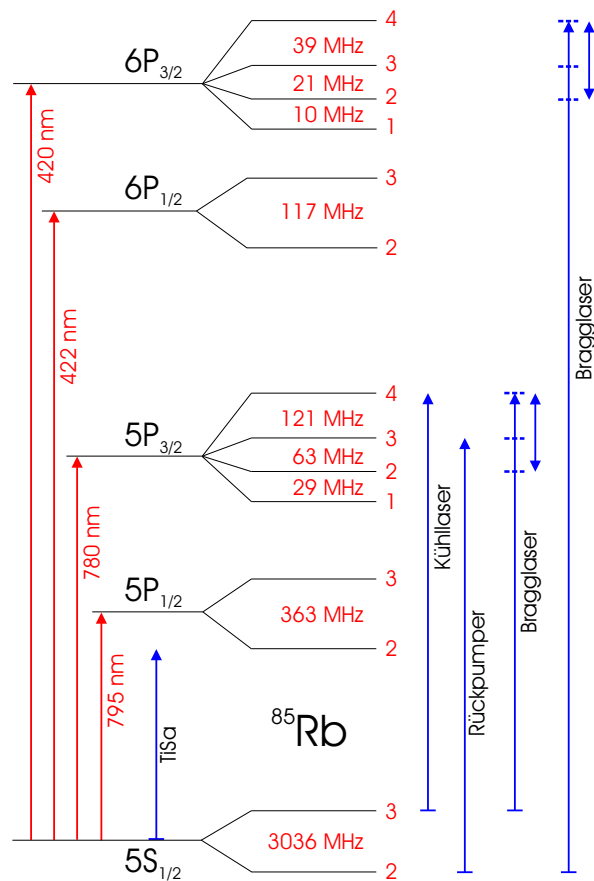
$6P_{3/2}$
4
39 MHz
3
21 MHz
2
10 MHz
1

$6P_{1/2}$
3
117 MHz
2

$5P_{3/2}$
4
121 MHz
3
63 MHz
2
29 MHz
1

$5P_{1/2}$
3
363 MHz
2

$^{85}$Rb

$5S_{1/2}$
3
3036 MHz
2

420 nm
422 nm
780 nm
795 nm
TiSa
Kühllaser
Rückpumper
Bragglaser
Bragglaser